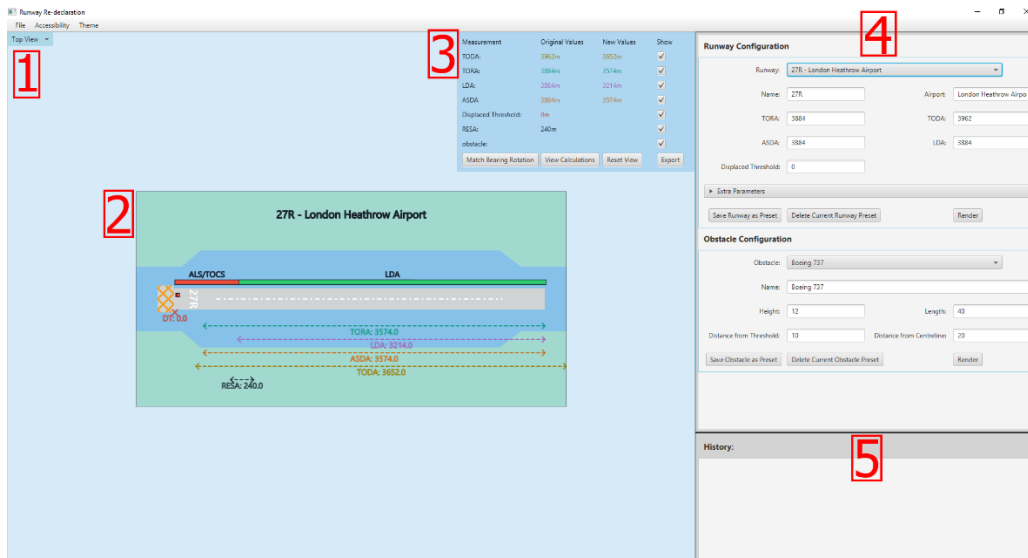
Runway Re-declaration

File Accessibility Theme

Top View

1

3

| Measurement | Original Values | New Values | Show |
|---|---|---|---|
| TODA: | 3962m | 3652m | ✓ |
| TORA: | 3884m | 3574m | ✓ |
| LDA: | 3884m | 3214m | ✓ |
| ASDA: | 3884m | 3574m | ✓ |
| Displaced Threshold: | 0m | | ✓ |
| RESA: | 240m | | ✓ |
| obstacle: | | | ✓ |

Match Bearing Rotation View Calculations Reset View Export

2

27R - London Heathrow Airport

ALS/TOCS

LDA

27R

DT: 0.0

TORA: 3574.0

LDA: 3214.0

ASDA: 3574.0

TODA: 3652.0

RESA: 240.0

4

Runway Configuration

Runway: 27R - London Heathrow Airport

Name: 27R

Airport: London Heathrow Airpo

TORA: 3884

TODA: 3962

ASDA: 3884

LDA: 3884

Displaced Threshold: 0

Extra Parameters

Save Runway as Preset Delete Current Runway Preset Render

Obstacle Configuration

Obstacle: Boeing 737

Name: Boeing 737

Height: 12

Length: 40

Distance from Threshold: 10

Distance from Centreline: 20

Save Obstacle as Preset Delete Current Obstacle Preset Render

History:

5